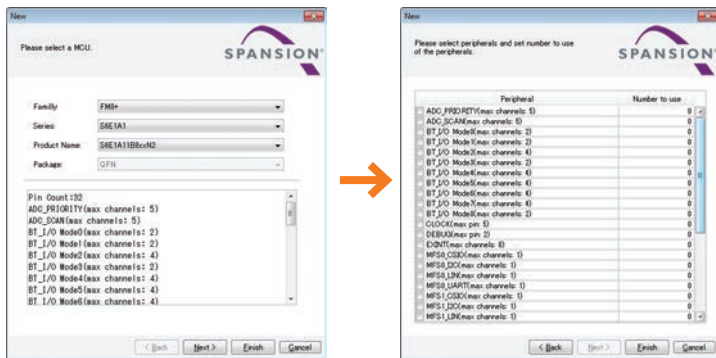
New

Please select a MCU.

SPANSION

Familly FM4+

Series S6E1A1

Product Name S6E1A11B0xxN2

Package QFN

Pin Count:32
ADC_PRIORITY(max channels: 5)
ADC_SCAN(max channels: 5)
BT_I/O Mode0(max channels: 2)
BT_I/O Mode1(max channels: 2)
BT_I/O Mode2(max channels: 4)
BT_I/O Mode3(max channels: 2)
BT_I/O Mode4(max channels: 4)
BT_I/O Mode5(max channels: 4)
BT_I/O Mode6(max channels: 4)

< Back | Next > | Finish | Cancel

New

Please select peripherals and set number to use of the peripherals.

SPANSION

| Peripheral | Number to use |
|---|---|
| ADC_PRIORITY(max channels: 5) | 0 |
| ADC_SCAN(max channels: 5) | 0 |
| BT_I/O Mode0(max channels: 2) | 0 |
| BT_I/O Mode1(max channels: 2) | 0 |
| BT_I/O Mode2(max channels: 4) | 0 |
| BT_I/O Mode3(max channels: 2) | 0 |
| BT_I/O Mode4(max channels: 4) | 0 |
| BT_I/O Mode5(max channels: 4) | 0 |
| BT_I/O Mode6(max channels: 4) | 0 |
| BT_I/O Mode7(max channels: 4) | 0 |
| BT_I/O Mode8(max channels: 2) | 0 |
| CLOCK(max pin: 3) | 0 |
| DEBUG(max pin: 2) | 0 |
| EXINT(max channels: 8) | 0 |
| MFS0_CSIO(max channels: 1) | 0 |
| MFS0_I2C(max channels: 1) | 0 |
| MFS0_LIN(max channels: 1) | 0 |
| MFS0_UART(max channels: 1) | 0 |
| MFS1_CSIO(max channels: 1) | 0 |
| MFS1_I2C(max channels: 1) | 0 |
| MFS1_LIN(max channels: 1) | 0 |

< Back | Next > | Finish | Cancel